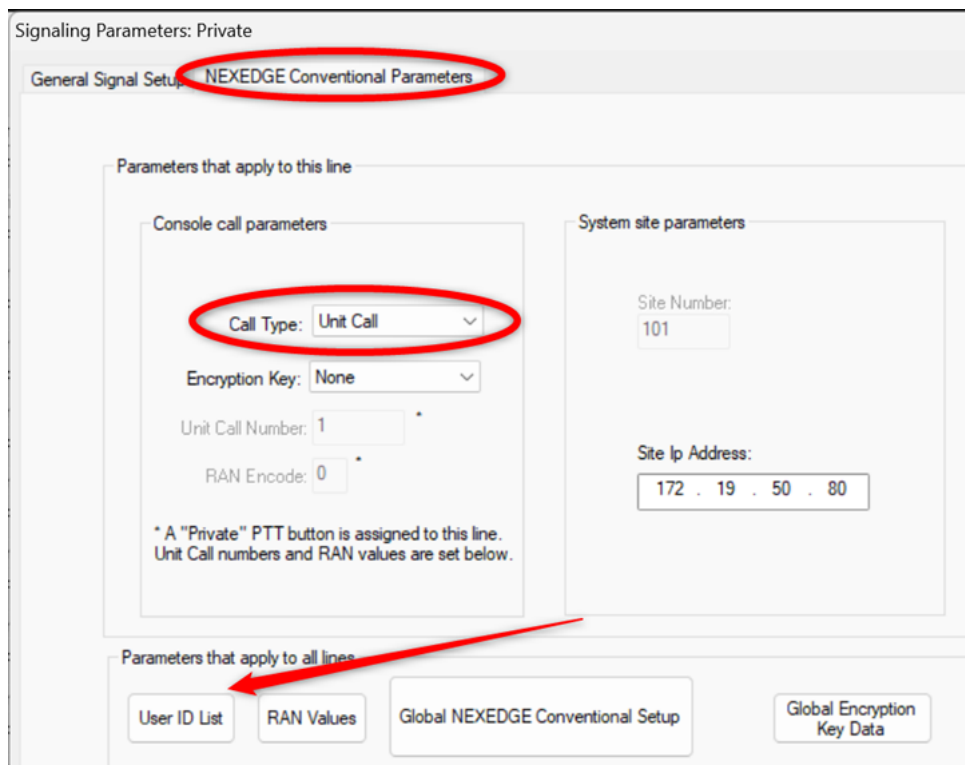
Signaling Parameters: Private

General Signal Setup NEXEDGE Conventional Parameters

Parameters that apply to this line

Console call parameters

Call Type: Unit Call

Encryption Key: None

Unit Call Number: 1 *

RAN Encode: 0 *

* A "Private" PTT button is assigned to this line. Unit Call numbers and RAN values are set below.

System site parameters

Site Number: 101

Site Ip Address: 172 . 19 . 50 . 80

Parameters that apply to all lines

User ID List

RAN Values

Global NEXEDGE Conventional Setup

Global Encryption Key Data